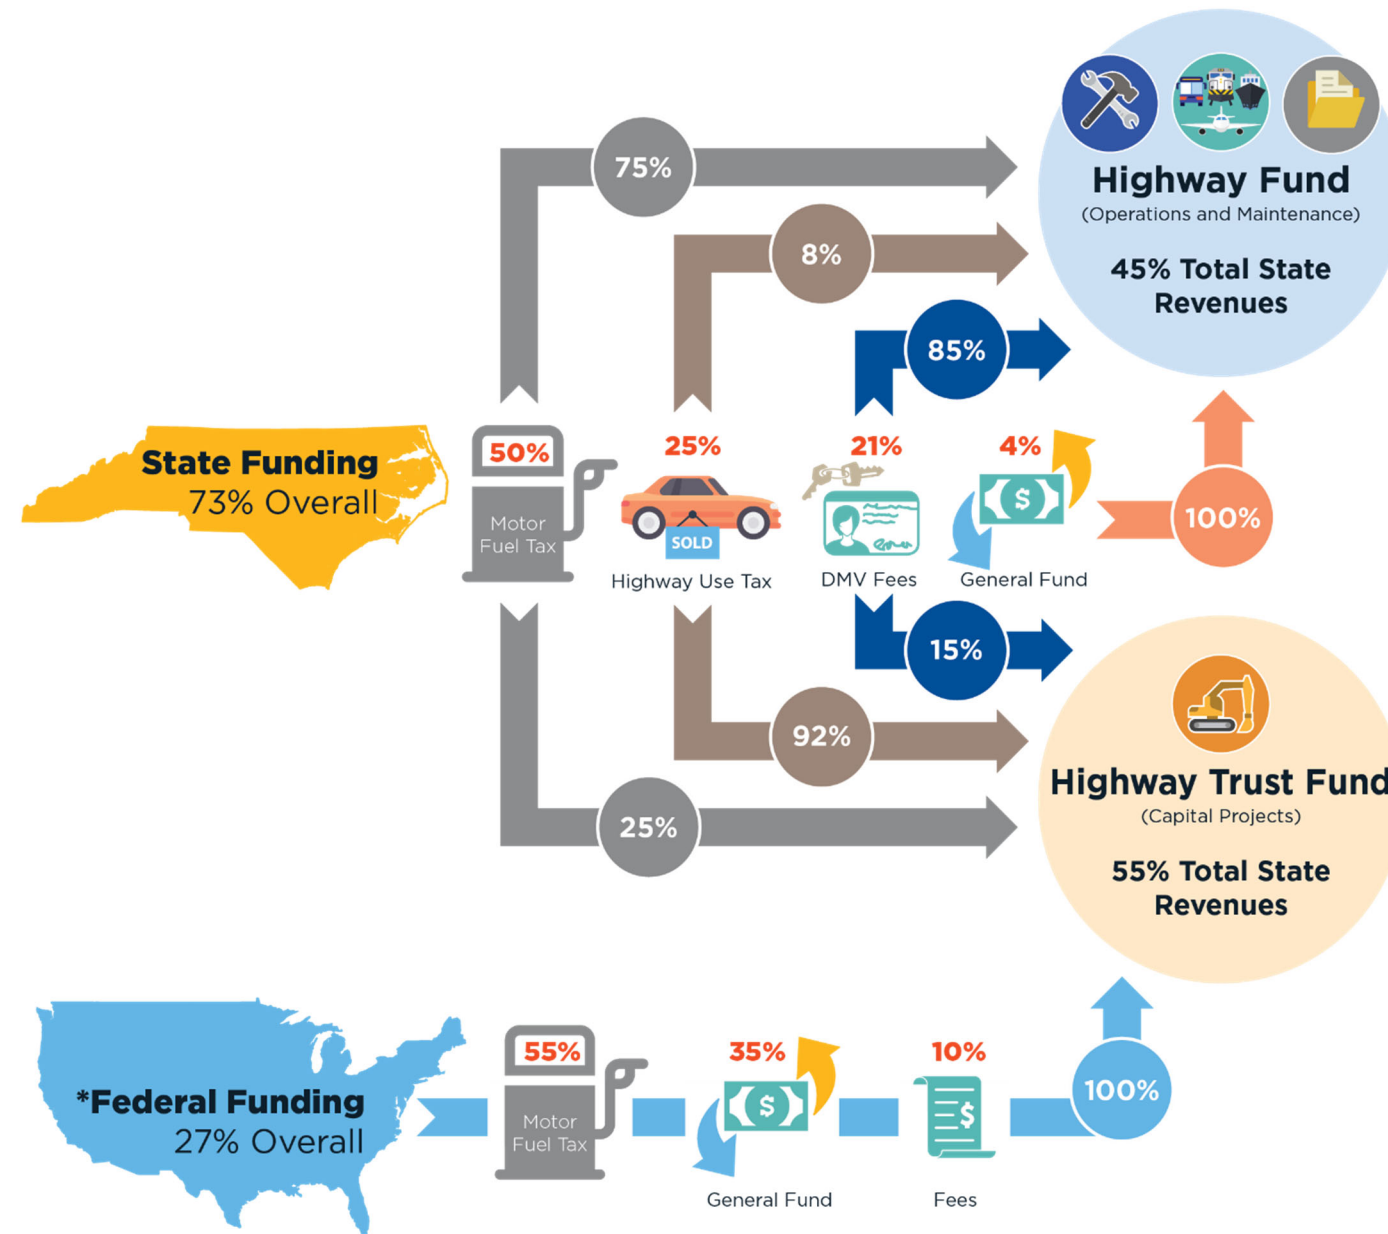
Highway Fund
(Operations and Maintenance)

45% Total State Revenues

75%

8%

85%

State Funding
73% Overall

50%
Motor Fuel Tax

25%
SOLD
Highway Use Tax

21%
DMV Fees

4%
$
General Fund

100%

15%

92%

25%

Highway Trust Fund
(Capital Projects)

55% Total State Revenues

*Federal Funding
27% Overall

55%
Motor Fuel Tax

35%
$
General Fund

10%
Fees

100%